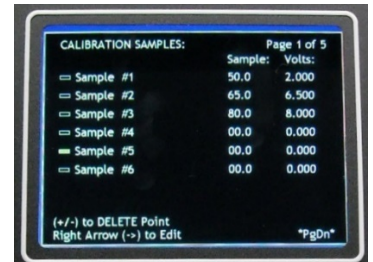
CALIBRATION SAMPLES: Page 1 of 5

| | Sample: | Volts: |
|---|---|---|
| Sample #1 | 50.0 | 2.000 |
| Sample #2 | 65.0 | 6.500 |
| Sample #3 | 80.0 | 8.000 |
| Sample #4 | 00.0 | 0.000 |
| Sample #5 | 00.0 | 0.000 |
| Sample #6 | 00.0 | 0.000 |

(+/-) to DELETE Point
Right Arrow (->) to Edit "PgDn"